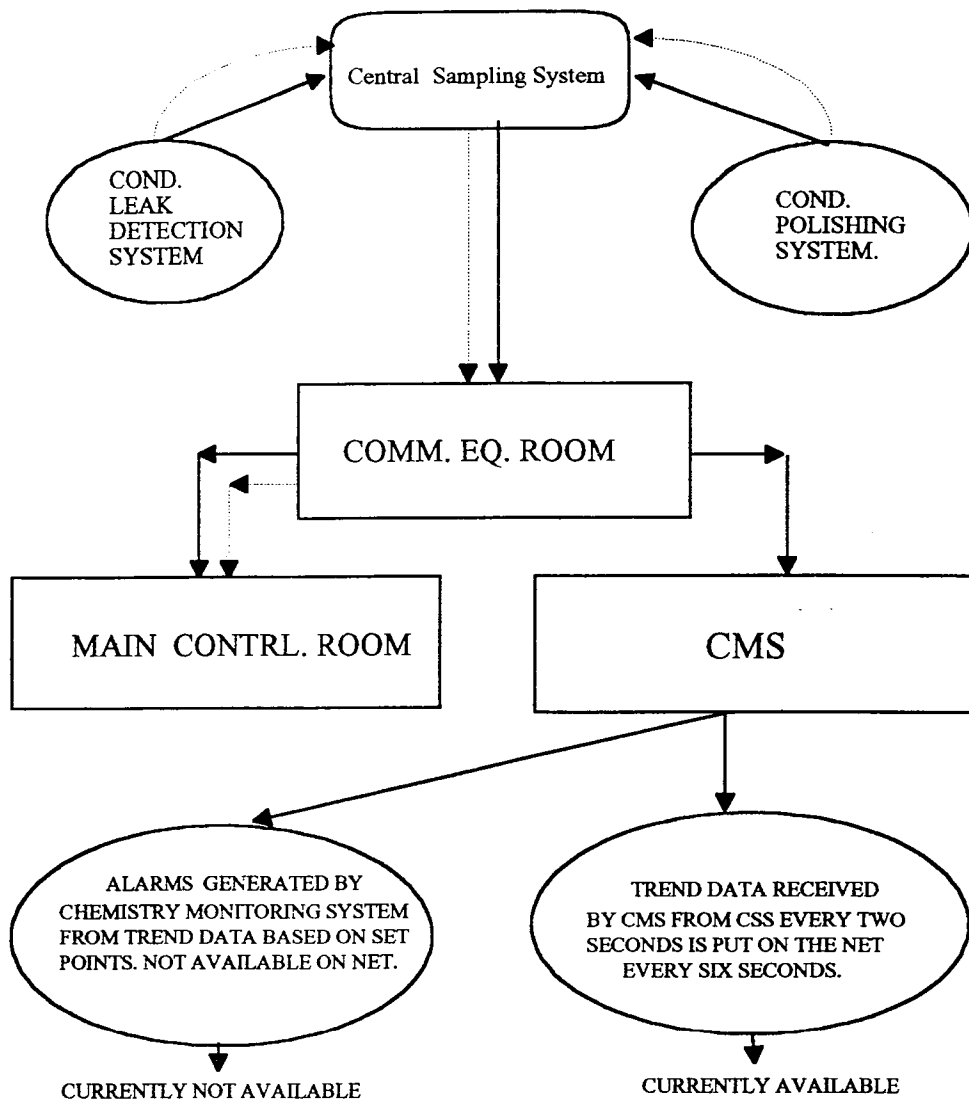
Central Sampling System

COND. LEAK DETECTION SYSTEM

COND. POLISHING SYSTEM.

COMM. EQ. ROOM

MAIN CONTRL. ROOM

CMS

ALARMS GENERATED BY CHEMISTRY MONITORING SYSTEM FROM TREND DATA BASED ON SET POINTS. NOT AVAILABLE ON NET.

TREND DATA RECEIVED BY CMS FROM CSS EVERY TWO SECONDS IS PUT ON THE NET EVERY SIX SECONDS.

CURRENTLY NOT AVAILABLE

CURRENTLY AVAILABLE